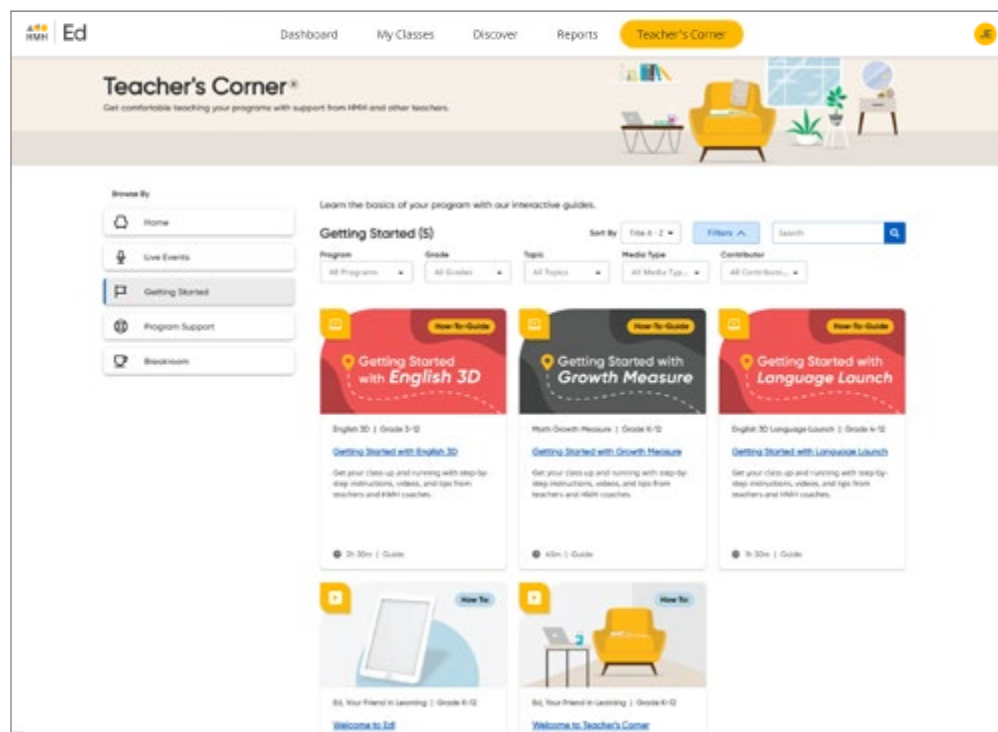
HMH | Ed

Dashboard My Classes Discover Reports Teacher's Corner

JE

Teacher's Corner®
Get comfortable teaching your programs with support from HMH and other teachers.

Browse By
Home
Live Events
Getting Started
Program Support
Breakroom

Learn the basics of your program with our interactive guides.

Getting Started (5)

Sort By Title A - Z Filters Search

Program All Programs
Grade All Grades
Topic All Topics
Media Type All Media Typ...
Contributor All Contribut...

How-To Guide
Getting Started with English 3D
English 3D | Grade 3-12
Getting Started with English 3D
Get your class up and running with step-by-step instructions, videos, and tips from teachers and HMH coaches.
2h 30m | Guide

How-To Guide
Getting Started with Growth Measure
Math Growth Measure | Grade K-12
Getting Started with Growth Measure
Get your class up and running with step-by-step instructions, videos, and tips from teachers and HMH coaches.
45m | Guide

How-To Guide
Getting Started with Language Launch
English 3D Language Launch | Grade 4-12
Getting Started with Language Launch
Get your class up and running with step-by-step instructions, videos, and tips from teachers and HMH coaches.
1h 30m | Guide

How To
Ed, Your Friend in Learning | Grade K-12
Welcome to Ed!

How To
Ed, Your Friend in Learning | Grade K-12
Welcome to Teacher's Corner